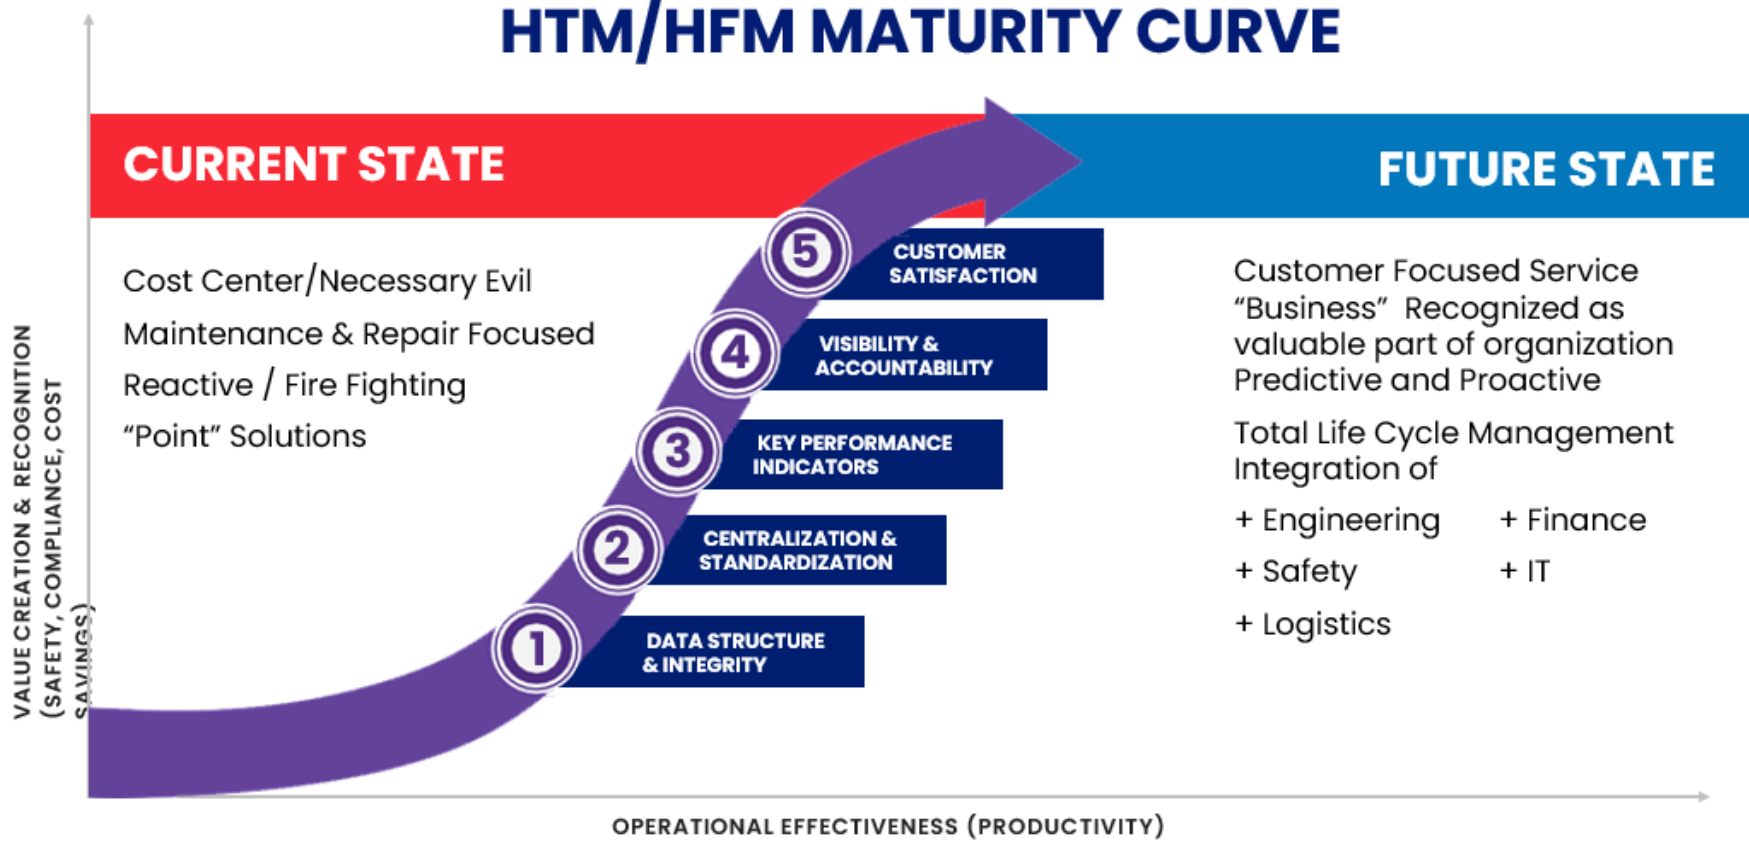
HTM/HFM MATURITY CURVE

CURRENT STATE

FUTURE STATE

Cost Center/Necessary Evil

Maintenance & Repair Focused

Reactive / Fire Fighting

“Point” Solutions

5 CUSTOMER SATISFACTION

4 VISIBILITY & ACCOUNTABILITY

3 KEY PERFORMANCE INDICATORS

2 CENTRALIZATION & STANDARDIZATION

1 DATA STRUCTURE & INTEGRITY

Customer Focused Service
“Business” Recognized as valuable part of organization
Predictive and Proactive

Total Life Cycle Management Integration of

+ Engineering
+ Finance
+ Safety
+ IT
+ Logistics

VALUE CREATION & RECOGNITION (SAFETY, COMPLIANCE, COST SAVINGS)

OPERATIONAL EFFECTIVENESS (PRODUCTIVITY)